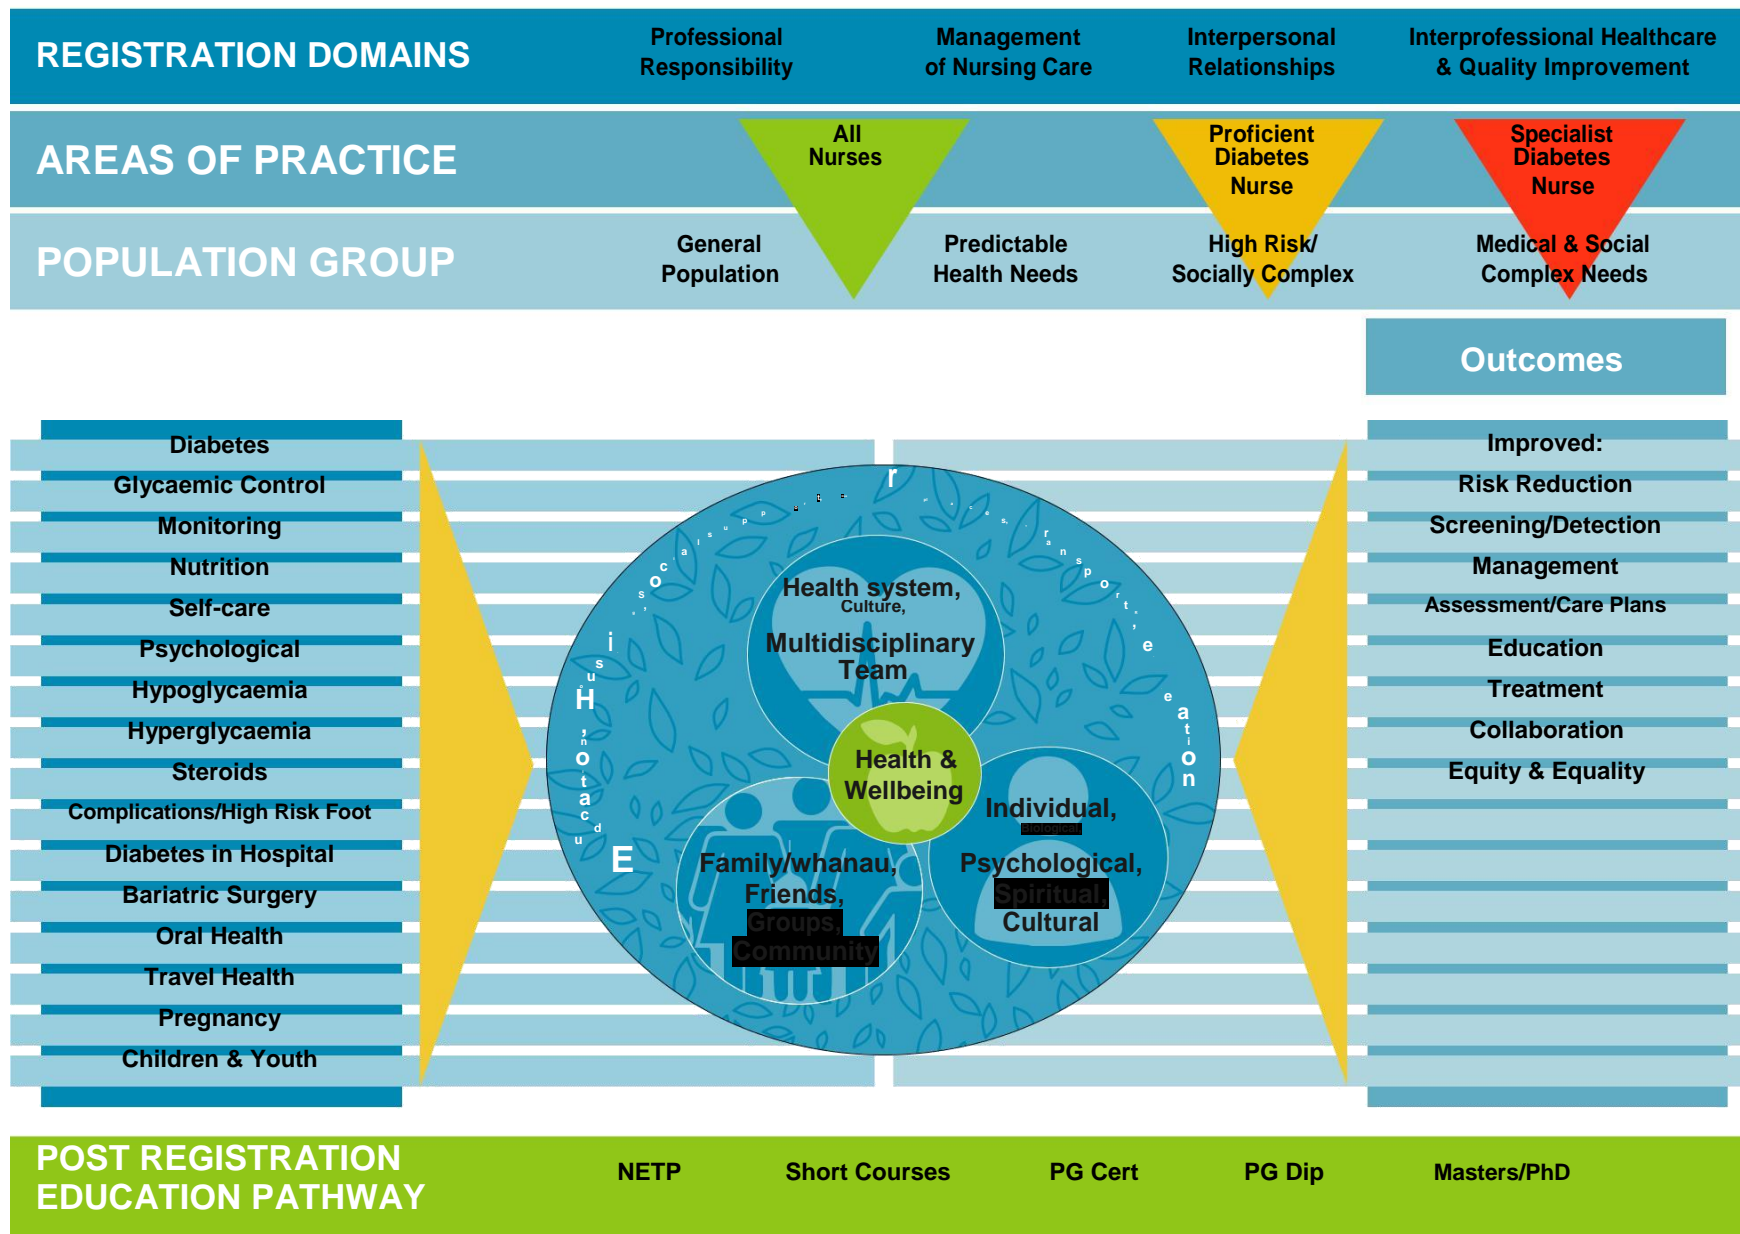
REGISTRATION DOMAINS

Professional Responsibility

Management of Nursing Care

Interpersonal Relationships

Interprofessional Healthcare & Quality Improvement

AREAS OF PRACTICE

All Nurses

Proficient Diabetes Nurse

Specialist Diabetes Nurse

POPULATION GROUP

General Population

Predictable Health Needs

High Risk/ Socially Complex

Medical & Social Complex Needs

Outcomes

Diabetes
Glycaemic Control
Monitoring
Nutrition
Self-care
Psychological
Hypoglycaemia
Hyperglycaemia
Steroids
Complications/High Risk Foot
Diabetes in Hospital
Bariatric Surgery
Oral Health
Travel Health
Pregnancy
Children & Youth

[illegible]

Health system, Culture, Multidisciplinary Team

Health & Wellbeing

Individual, Biological Psychological, Spiritual, Cultural

Family/whanau, Friends, Groups, Community

Improved:
Risk Reduction
Screening/Detection
Management
Assessment/Care Plans
Education
Treatment
Collaboration
Equity & Equality

POST REGISTRATION EDUCATION PATHWAY

NETP

Short Courses

PG Cert

PG Dip

Masters/PhD